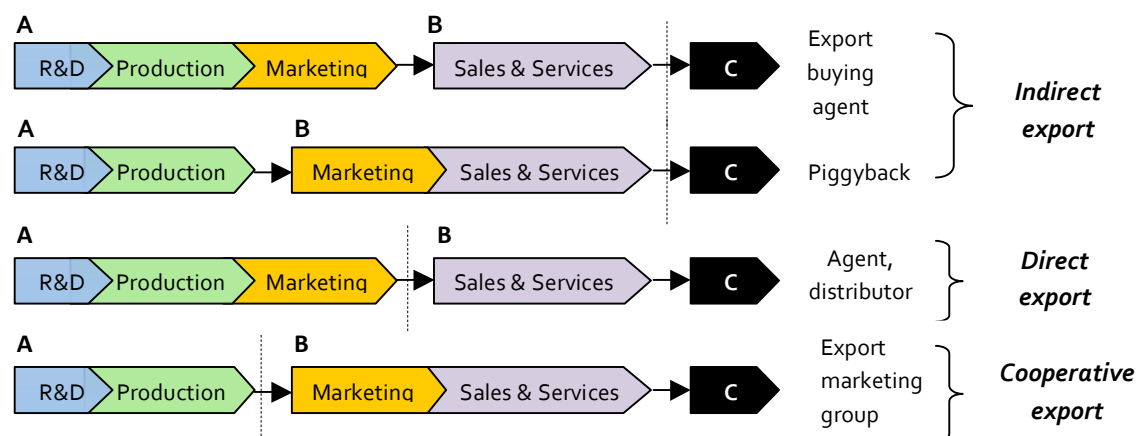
A
R&D
Production
Marketing
B
Sales & Services
C
Export buying agent

A
R&D
Production
B
Marketing
Sales & Services
C
Piggyback

Indirect export

A
R&D
Production
Marketing
B
Sales & Services
C
Agent, distributor

Direct export

A
R&D
Production
B
Marketing
Sales & Services
C
Export marketing group

Cooperative export